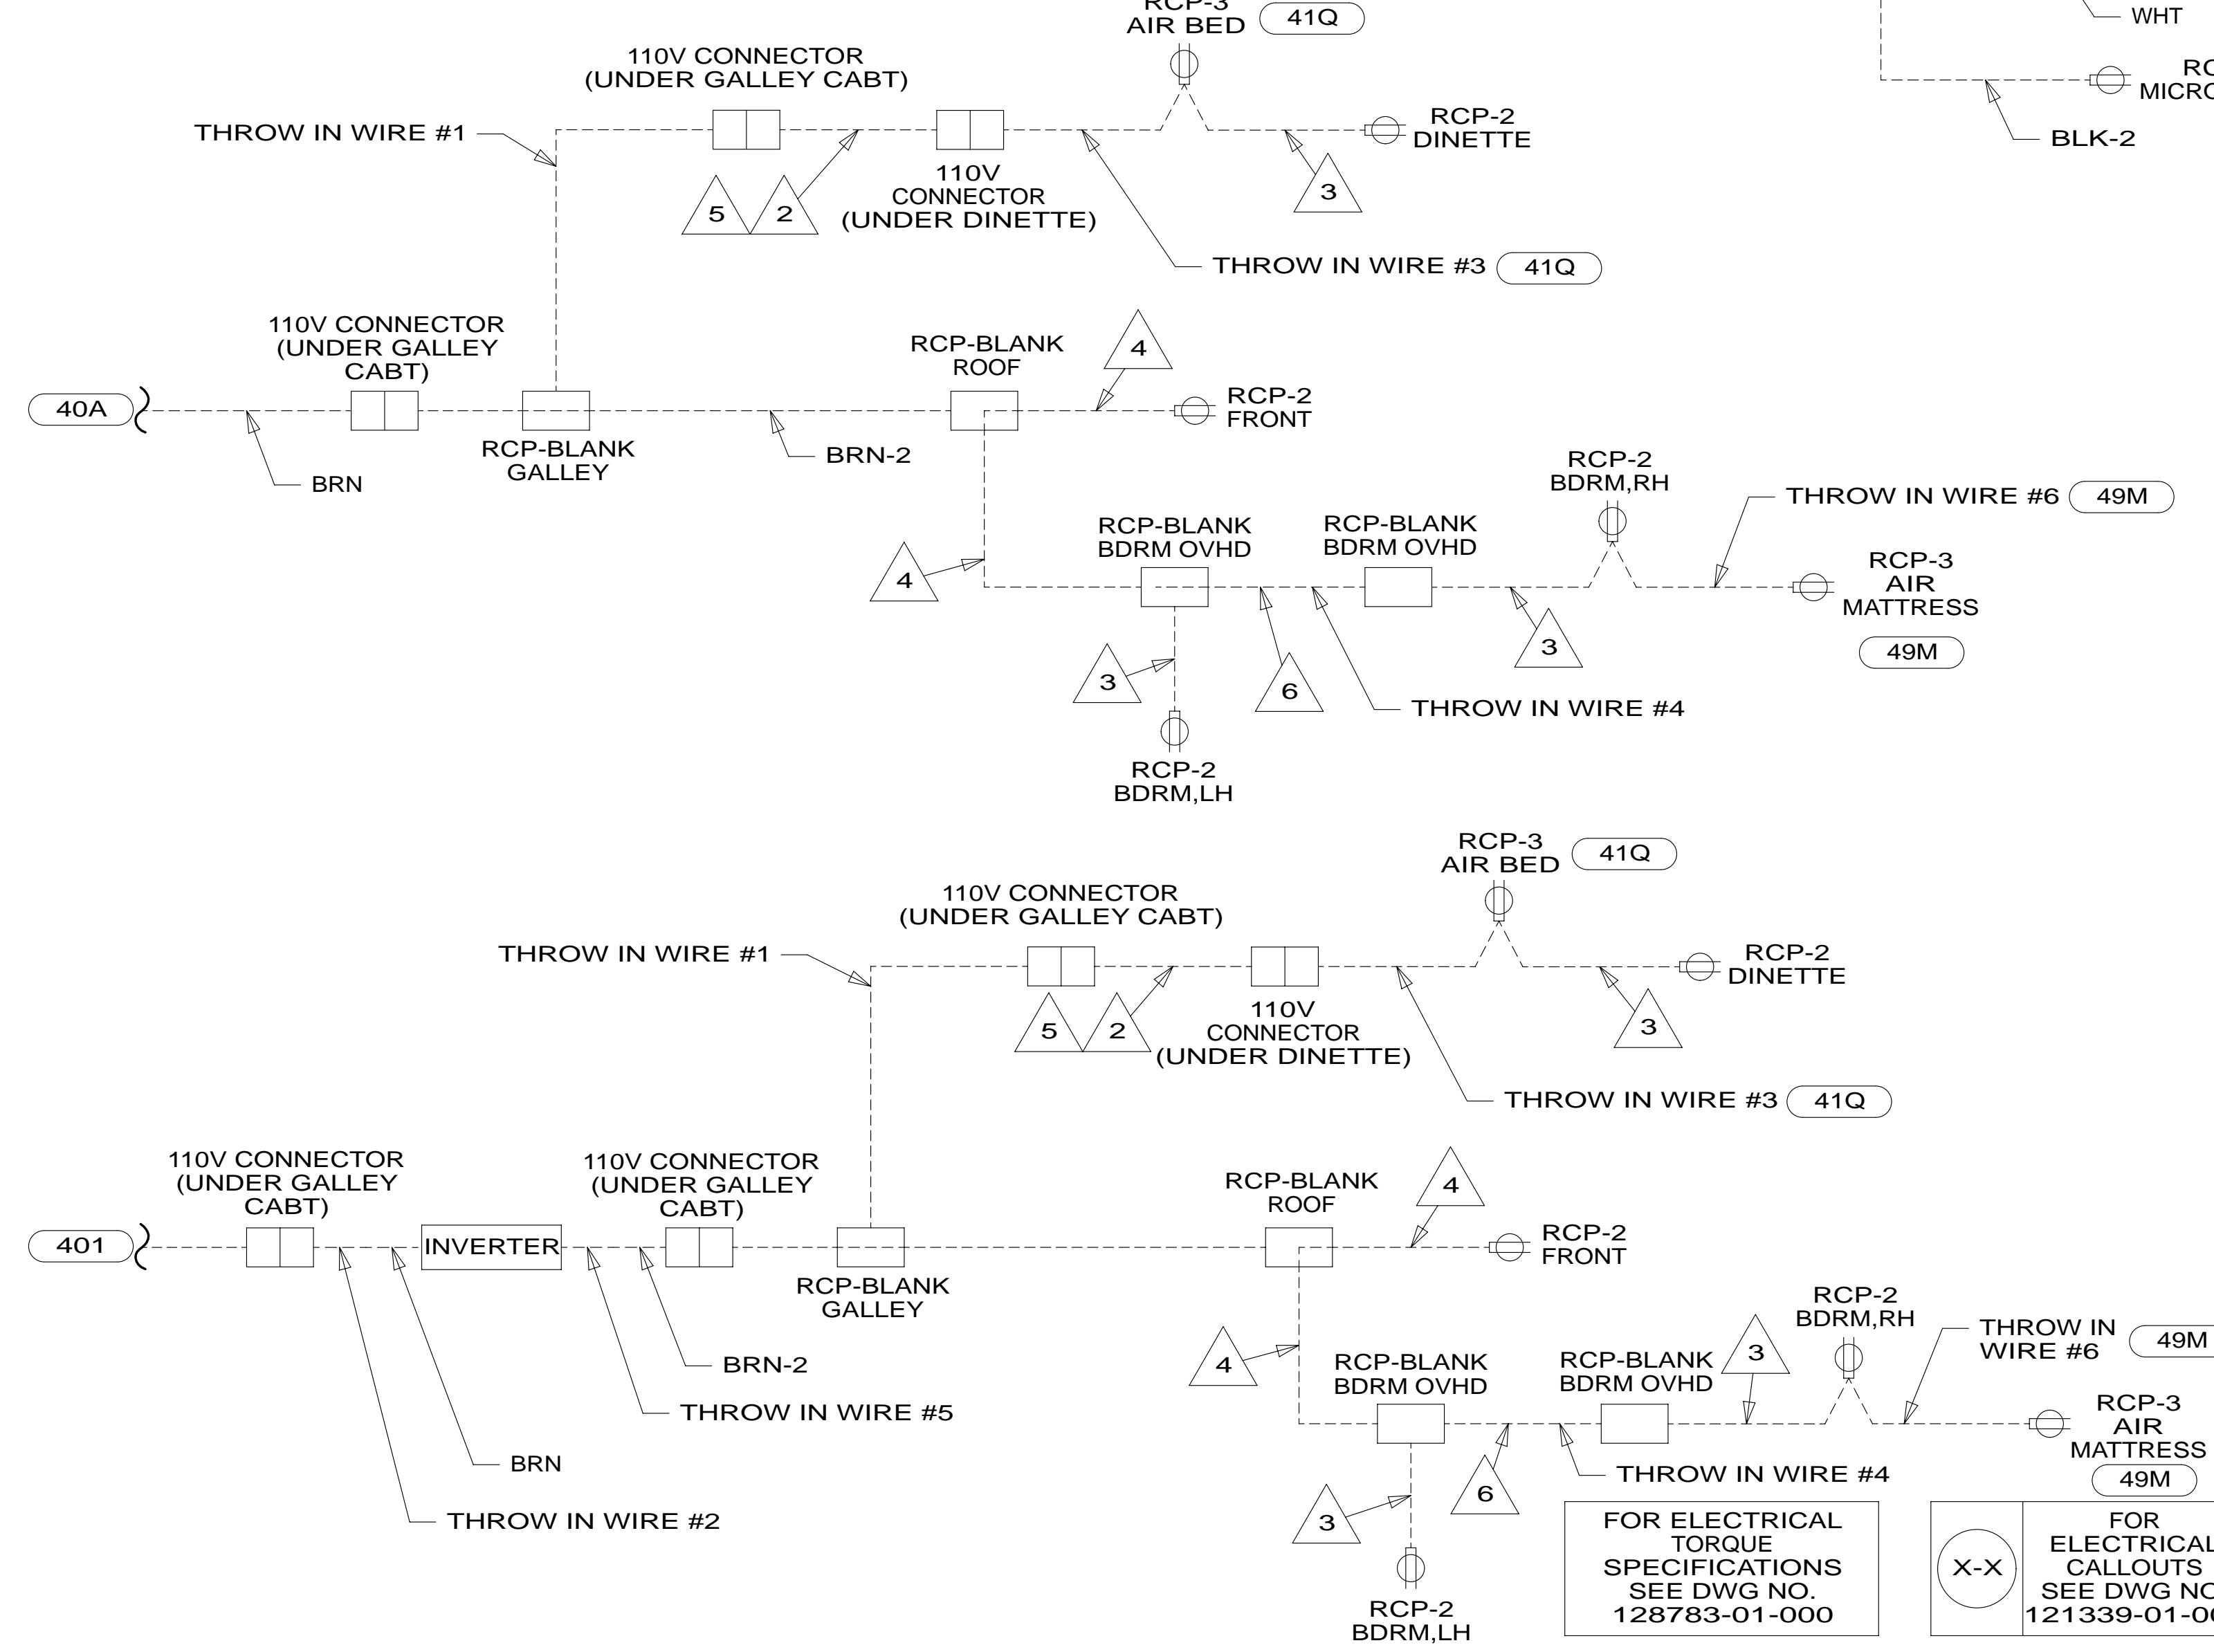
RCP-3
AIR BED
41Q
WHT
RC
MICRO
BLK-2
110V CONNECTOR
(UNDER GALLEY CABT)
THROW IN WIRE #1
RCP-2
DINETTE
5
2
110V
CONNECTOR
(UNDER DINETTE)
3
THROW IN WIRE #3
41Q
110V CONNECTOR
(UNDER GALLEY
CABT)
RCP-BLANK
ROOF
4
RCP-2
FRONT
40A
RCP-BLANK
GALLEY
BRN-2
BRN
RCP-2
BDRM,RH
THROW IN WIRE #6
49M
RCP-BLANK
BDRM OVHD
RCP-BLANK
BDRM OVHD
4
RCP-3
AIR
MATTRESS
49M
3
3
6
THROW IN WIRE #4
RCP-2
BDRM,LH
RCP-3
AIR BED
41Q
110V CONNECTOR
(UNDER GALLEY CABT)
THROW IN WIRE #1
RCP-2
DINETTE
5
2
110V
CONNECTOR
(UNDER DINETTE)
3
THROW IN WIRE #3
41Q
110V CONNECTOR
(UNDER GALLEY
CABT)
110V CONNECTOR
(UNDER GALLEY
CABT)
RCP-BLANK
ROOF
4
401
INVERTER
RCP-2
FRONT
RCP-BLANK
GALLEY
RCP-2
BDRM,RH
THROW IN
WIRE #6
49M
BRN-2
4
RCP-BLANK
BDRM OVHD
RCP-BLANK
BDRM OVHD
3
THROW IN WIRE #5
RCP-3
AIR
MATTRESS
BRN
THROW IN WIRE #4
49M
6
THROW IN WIRE #2
3
FOR ELECTRICAL
TORQUE
SPECIFICATIONS
SEE DWG NO.
128783-01-000
X-X
FOR
ELECTRICAL
CALLOUTS
SEE DWG NO
121339-01-0
RCP-2
BDRM,LH